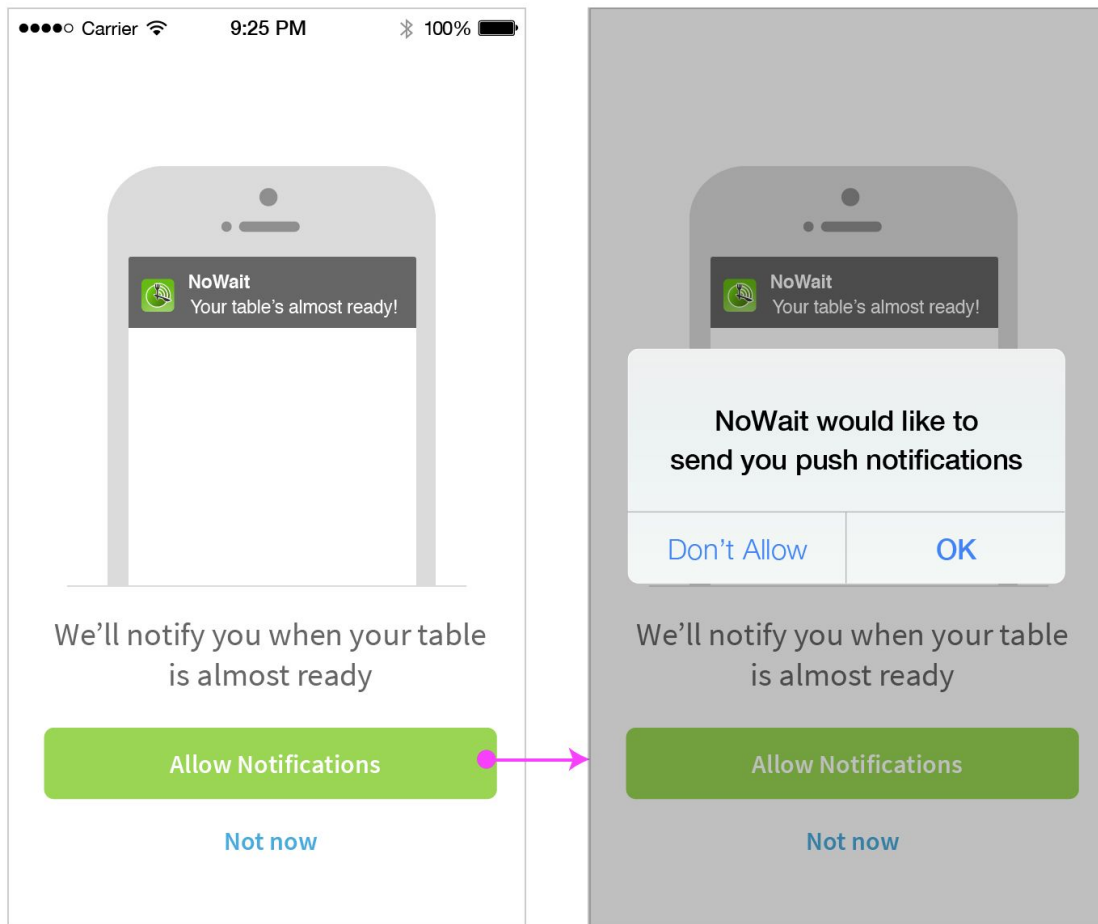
●●●●○ Carrier 9:25 PM 100%

NoWait
Your table's almost ready!

We'll notify you when your table is almost ready

Allow Notifications

Not now

NoWait
Your table's almost ready!

NoWait would like to send you push notifications

Don't Allow | OK

We'll notify you when your table is almost ready

Allow Notifications

Not now